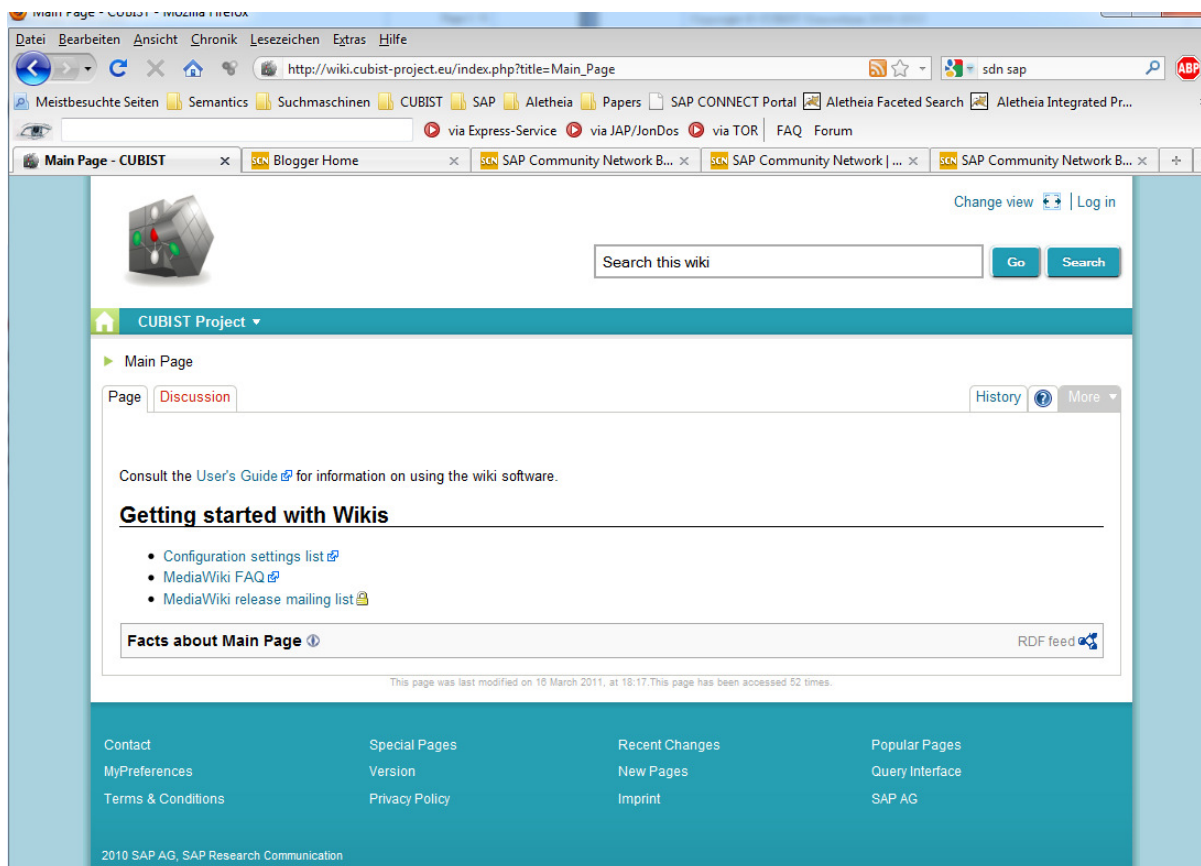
Main Page - CUBIST - Mozilla Firefox

Datei Bearbeiten Ansicht Chronik Lesezeichen Extras Hilfe

http://wiki.cubist-project.eu/index.php?title=Main_Page

sdn sap

Meistbesuchte Seiten Semantics Suchmaschinen CUBIST SAP Aletheia Papers SAP CONNECT Portal Aletheia Faceted Search Aletheia Integrated Pr...

via Express-Service via JAP/JonDos via TOR FAQ Forum

Main Page - CUBIST | Blogger Home | SAP Community Network B... | SAP Community Network | ... | SAP Community Network B...

Change view | Log in

Search this wiki

Go Search

CUBIST Project

Main Page

Page Discussion History More

Consult the User's Guide for information on using the wiki software.

Getting started with Wikis

- Configuration settings list
- MediaWiki FAQ
- MediaWiki release mailing list

Facts about Main Page RDF feed

This page was last modified on 16 March 2011, at 18:17.This page has been accessed 52 times.

Contact
MyPreferences
Terms & Conditions

Special Pages
Version
Privacy Policy

Recent Changes
New Pages
Imprint

Popular Pages
Query Interface
SAP AG

2010 SAP AG, SAP Research Communication